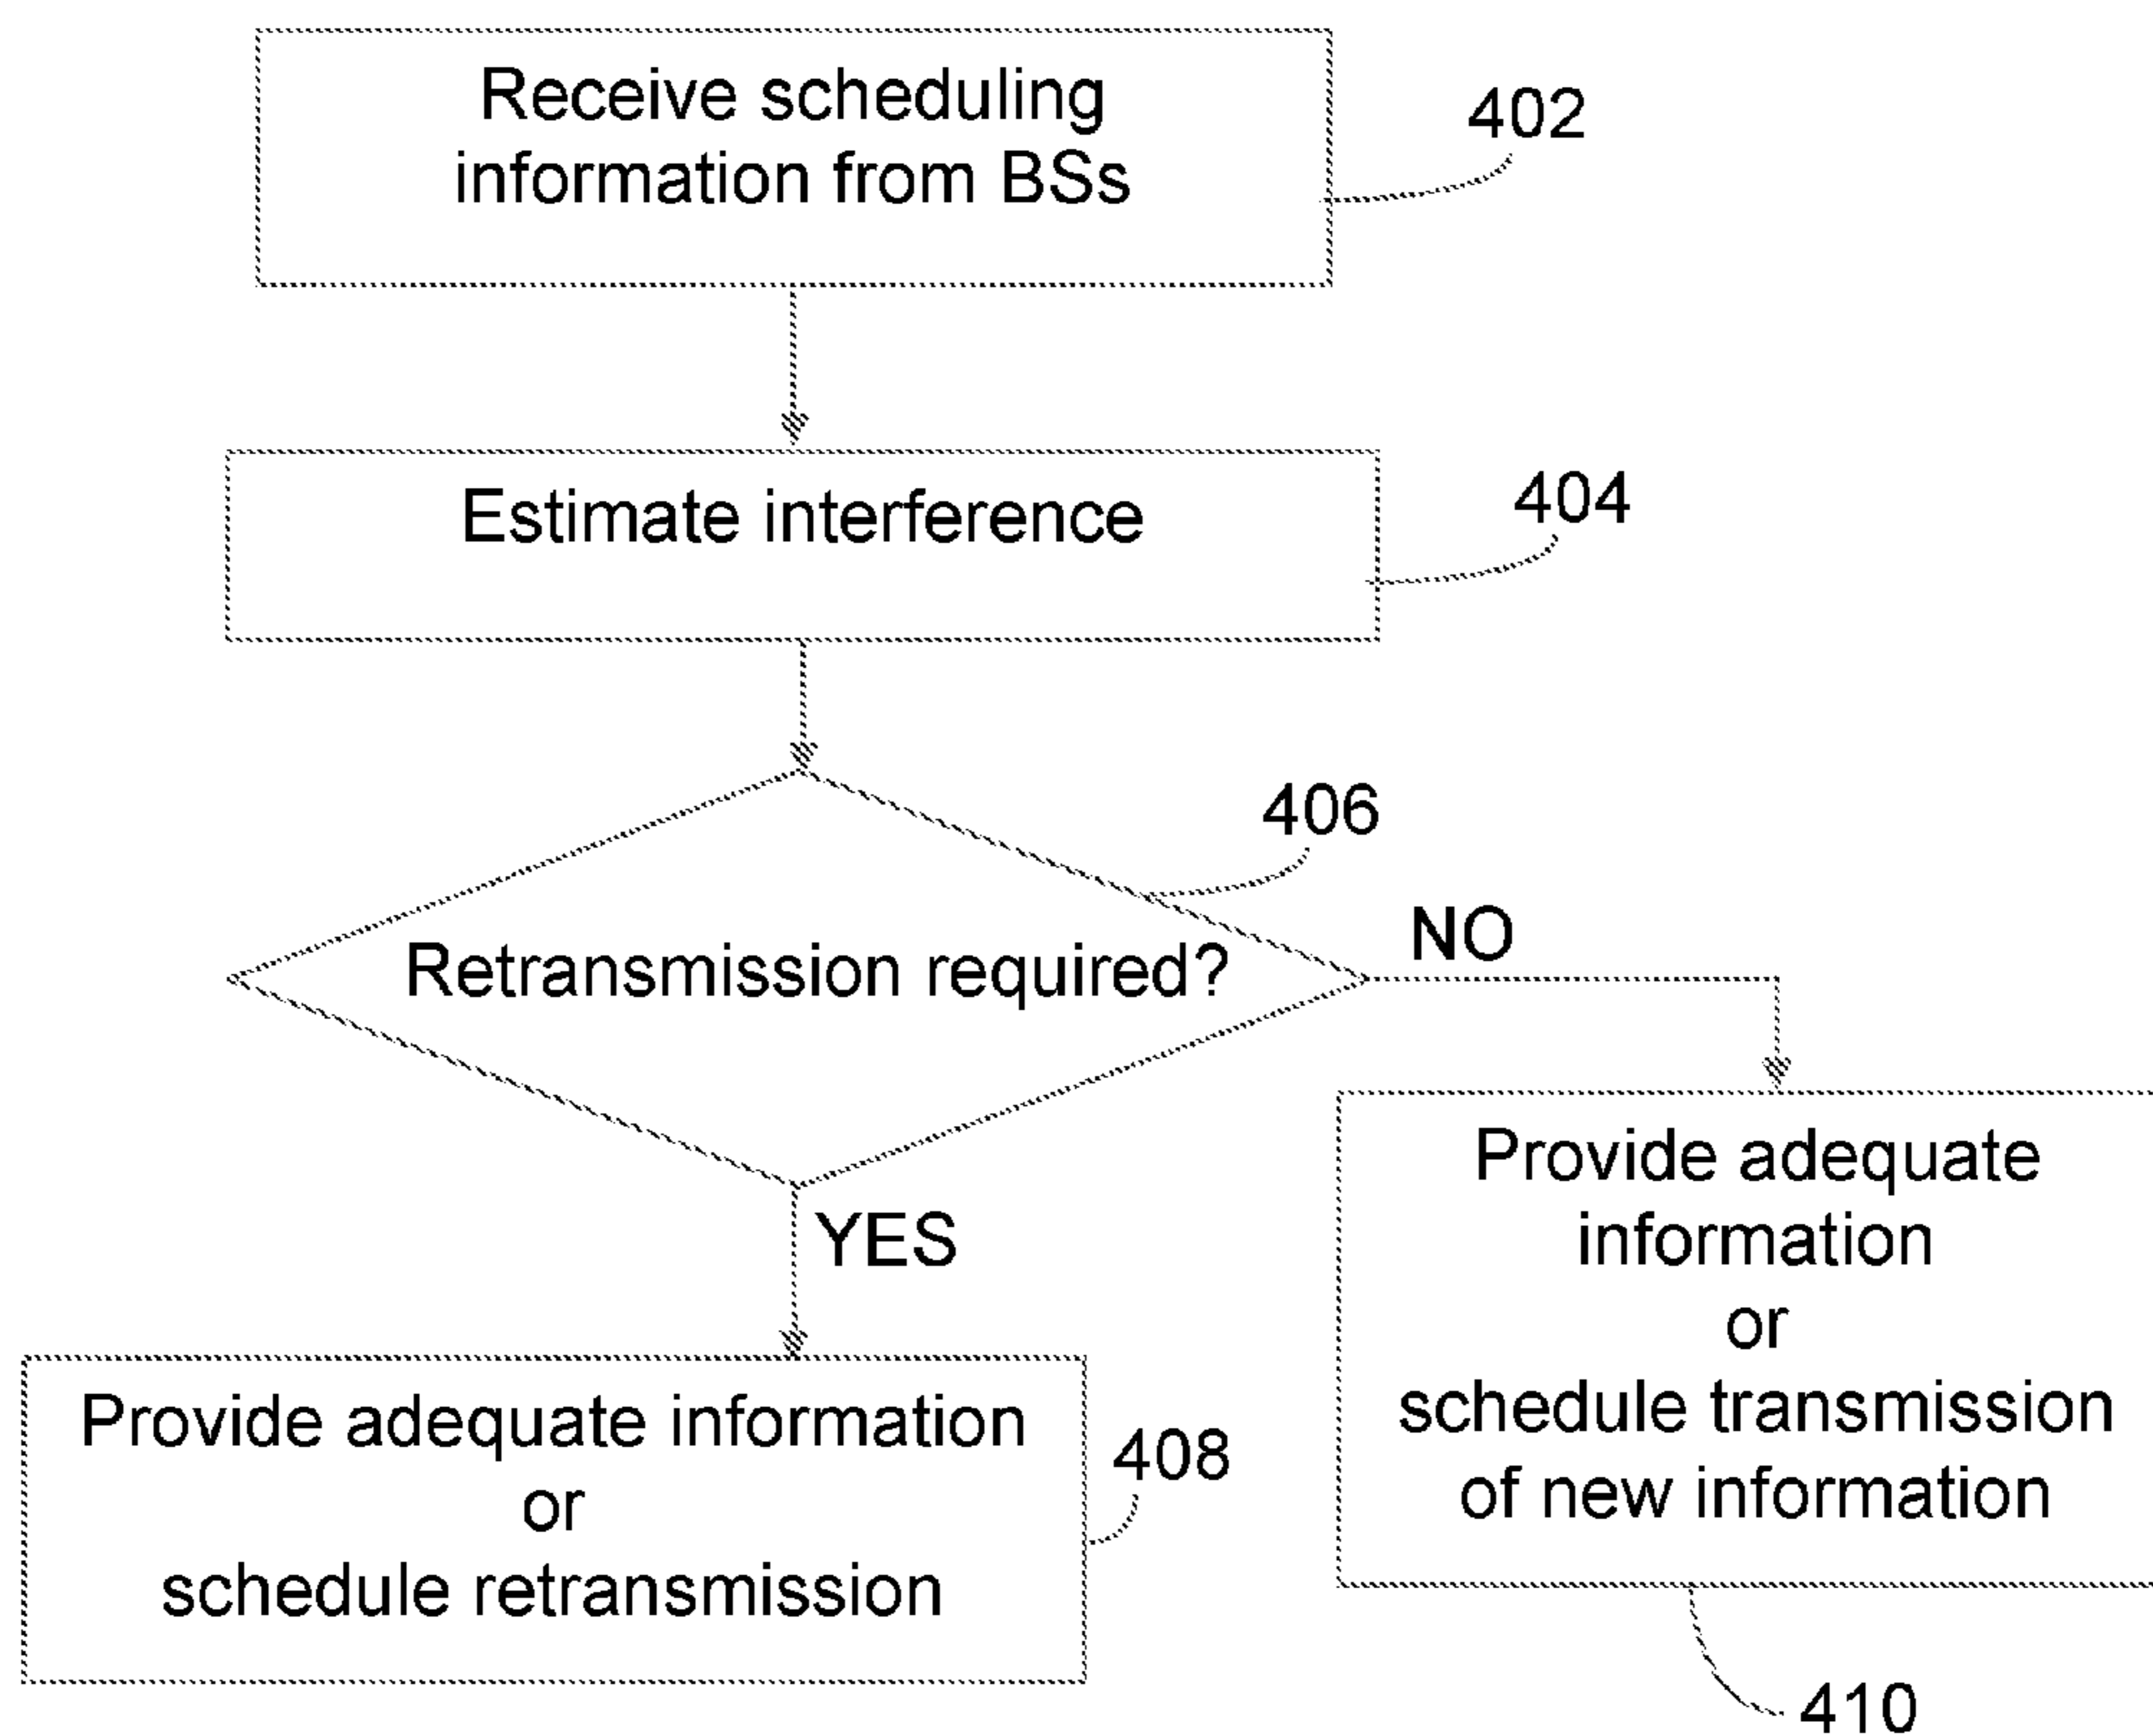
Receive scheduling information from BSs

402

Estimate interference

404

406

Retransmission required?

NO

YES

Provide adequate information
or
schedule retransmission

408

Provide adequate information
or
schedule transmission of new information

410